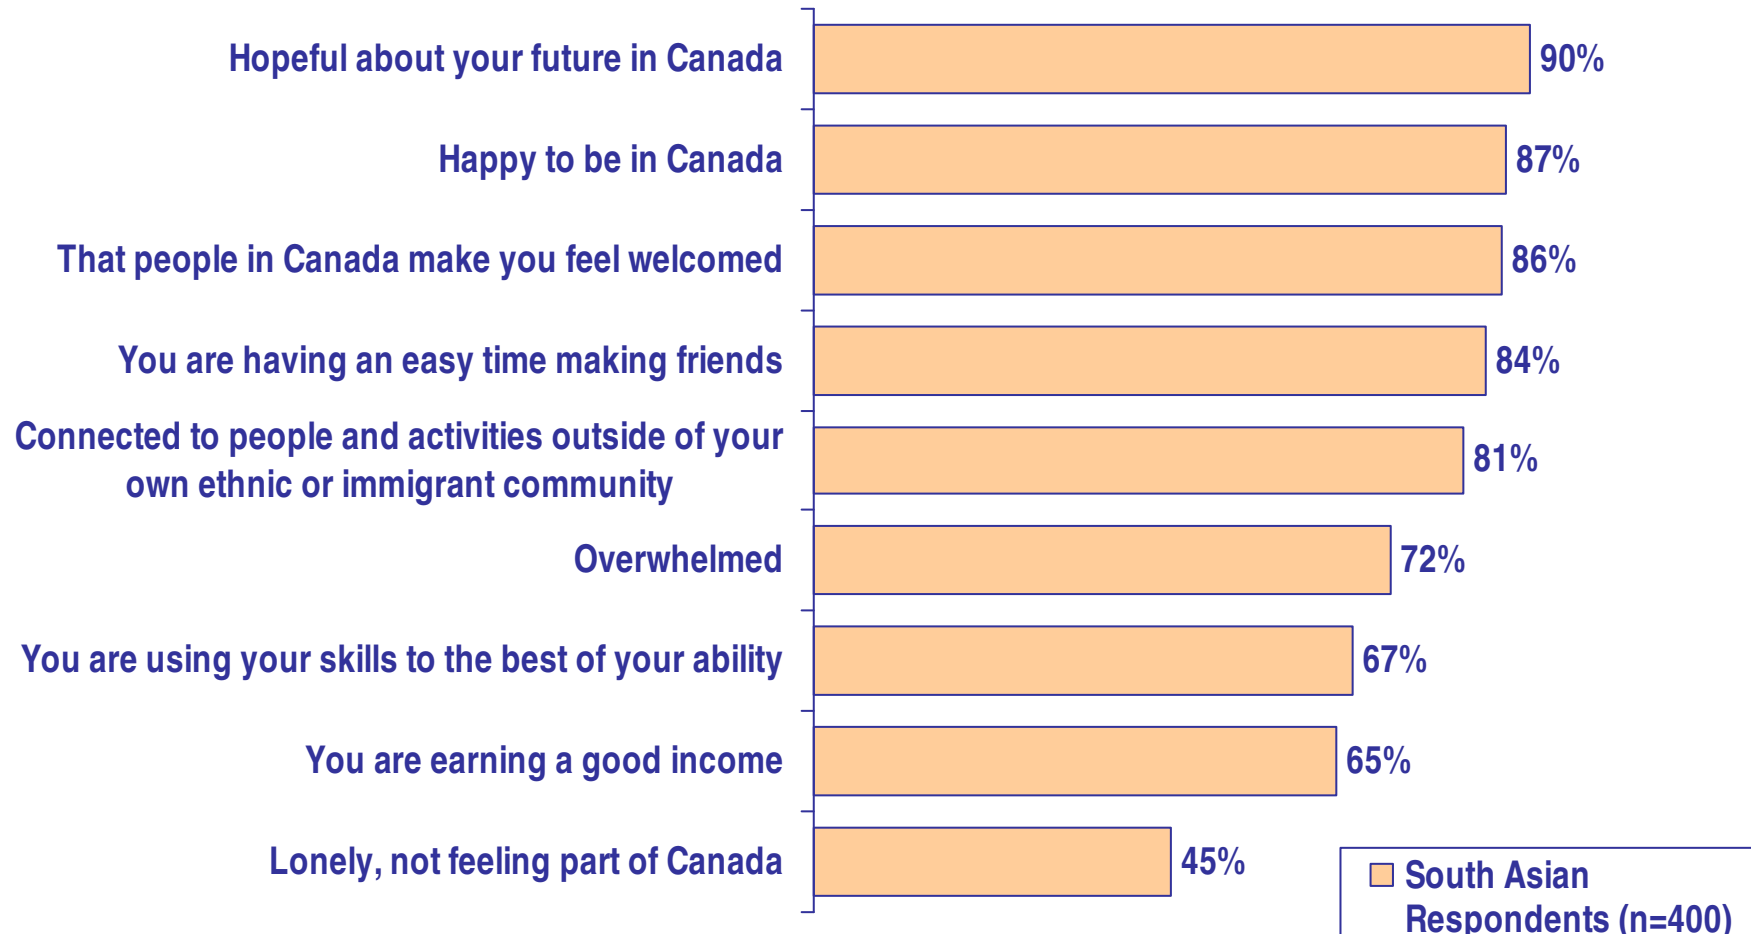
| | |
|---|---|
| Hopeful about your future in Canada | 90% |
| Happy to be in Canada | 87% |
| That people in Canada make you feel welcomed | 86% |
| You are having an easy time making friends | 84% |
| Connected to people and activities outside of your own ethnic or immigrant community | 81% |
| Overwhelmed | 72% |
| You are using your skills to the best of your ability | 67% |
| You are earning a good income | 65% |
| Lonely, not feeling part of Canada | 45% |

South Asian Respondents (n=400)